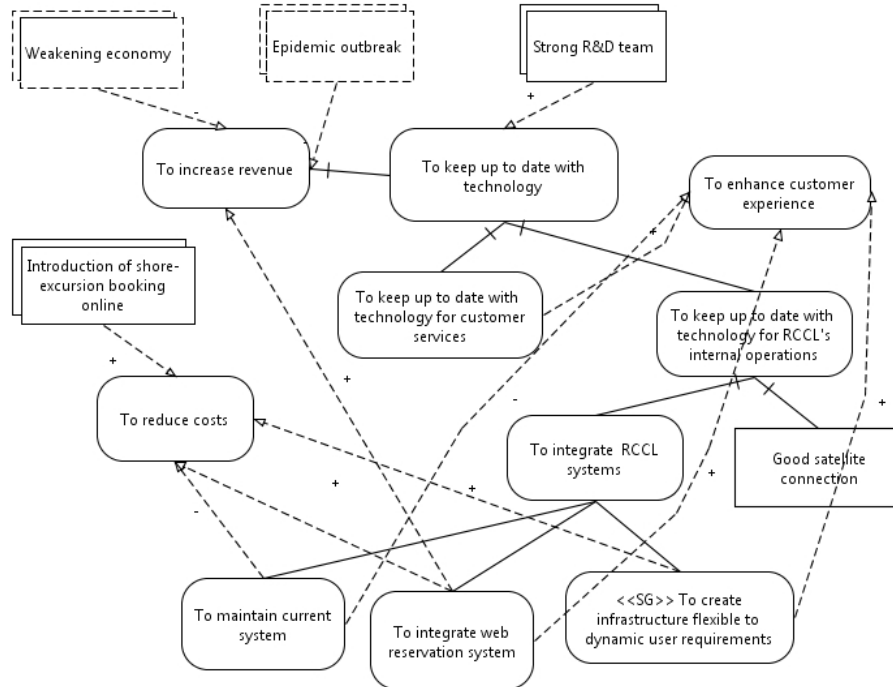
Weakening economy

Epidemic outbreak

Strong R&D team

-

-

+

To increase revenue

To keep up to date with technology

To enhance customer experience

Introduction of shore-excursion booking online

+

To keep up to date with technology for customer services

To keep up to date with technology for RCCL's internal operations

+

To reduce costs

+

-

To integrate RCCL systems

Good satellite connection

+

+

+

+

-

To maintain current system

To integrate web reservation system

<<SG>> To create infrastructure flexible to dynamic user requirements